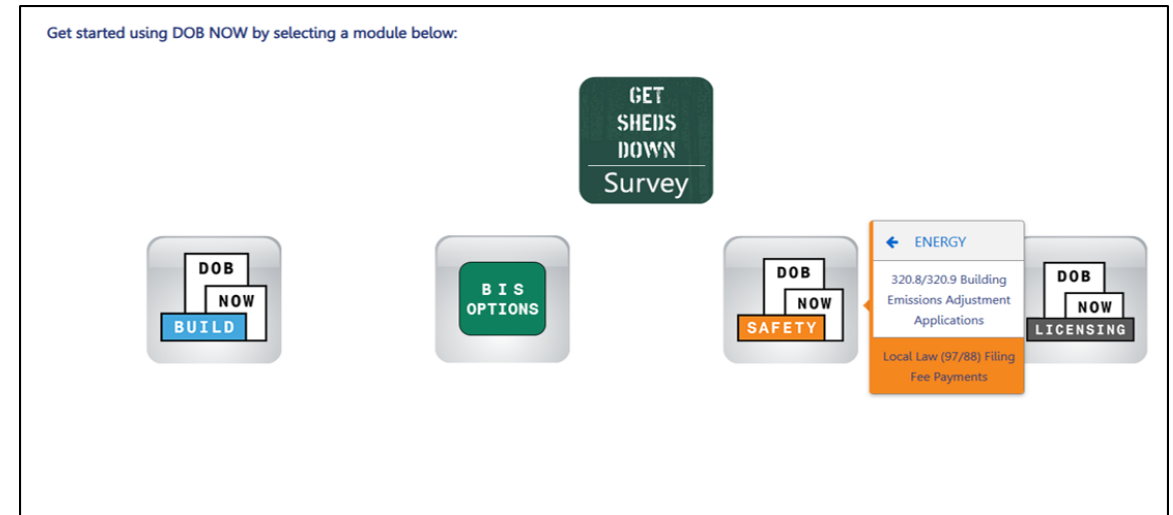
Get started using DOB NOW by selecting a module below:

GET SHEDS DOWN
Survey

DOB NOW BUILD

BIS OPTIONS

DOB NOW SAFETY

← ENERGY

320.8/320.9 Building Emissions Adjustment Applications

Local Law (97/88) Filing Fee Payments

DOB NOW LICENSING